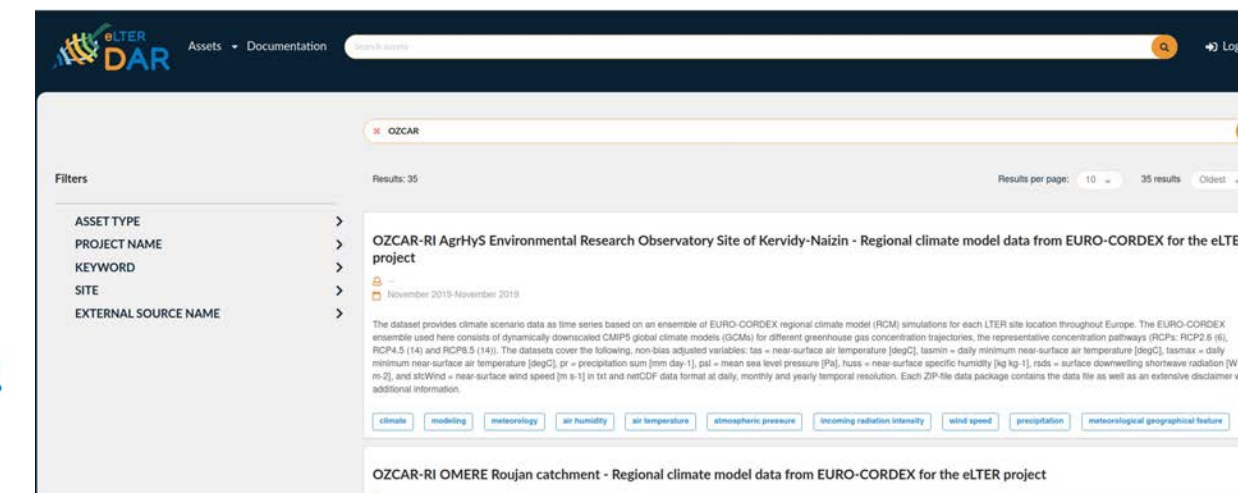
eLTER DAR

Assets ▾ Documentation

Search assets

Log

× OZCAR

Filters

ASSET TYPE
PROJECT NAME
KEYWORD
SITE
EXTERNAL SOURCE NAME

Results: 35

Results per page: 10 ▾ 35 results Oldest

OZCAR-RI AgrHyS Environmental Research Observatory Site of Kervidy-Naizin - Regional climate model data from EURO-CORDEX for the eLTE project

November 2019-November 2019

The dataset provides climate scenario data as time series based on an ensemble of EURO-CORDEX regional climate model (RCM) simulations for each LTER site location throughout Europe. The EURO-CORDEX ensemble used here consists of dynamically downscaled CMIP5 global climate models (GCMs) for different greenhouse gas concentration trajectories, the representative concentration pathways (RCPs: RCP2.6 (6), RCP4.5 (14) and RCP8.5 (14)). The datasets cover the following, non-bias adjusted variables: tas = near-surface air temperature [degC], tasmin = daily minimum near-surface air temperature [degC], tasmax = daily minimum near-surface air temperature [degC], pr = precipitation sum [mm day-1], psl = mean sea level pressure [Pa], huss = near-surface specific humidity [kg kg-1], rsds = surface downwelling shortwave radiation [W m-2], and sfcWind = near-surface wind speed [m s-1] in txt and netCDF data format at daily, monthly and yearly temporal resolution. Each ZIP-file data package contains the data file as well as an extensive disclaimer w additional information.

climate modeling meteorology air humidity air temperature atmospheric pressure incoming radiation intensity wind speed precipitation meteorological geographical feature

OZCAR-RI OMERE Roujan catchment - Regional climate model data from EURO-CORDEX for the eLTER project